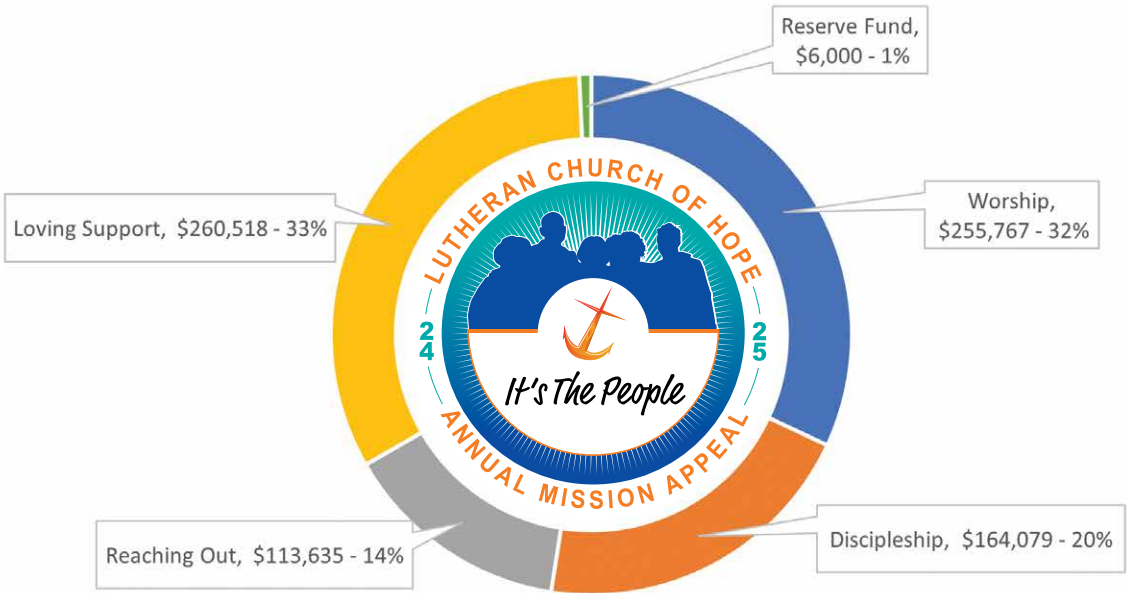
Reserve Fund, \$6,000 - 1%

Worship, \$255,767 - 32%

Loving Support, \$260,518 - 33%

LUTHERAN CHURCH OF HOPE

24

25

It's The People

ANNUAL MISSION APPEAL

Discipleship, \$164,079 - 20%

Reaching Out, \$113,635 - 14%